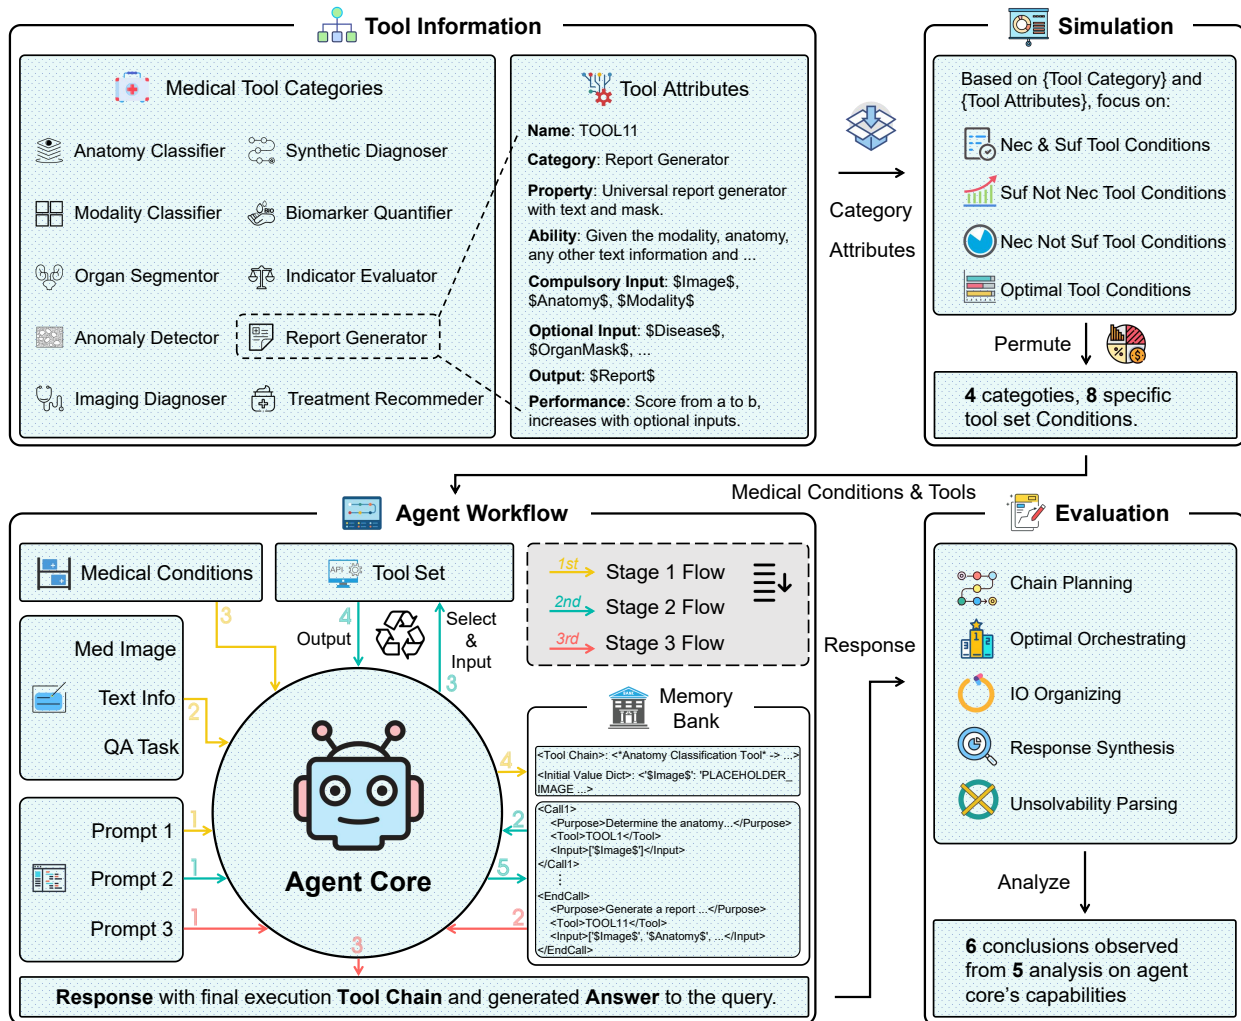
Tool Information

Medical Tool Categories

Anatomy Classifier
Synthetic Diagnoser
Modality Classifier
Biomarker Quantifier
Organ Segmentor
Indicator Evaluator
Anomaly Detector
Report Generator
Imaging Diagnoser
Treatment Recommeder

Tool Attributes

**Name**: TOOL11
**Category**: Report Generator
**Property**: Universal report generator with text and mask.
**Ability**: Given the modality, anatomy, any other text information and ...
**Compulsory Input**: \$Image\$, \$Anatomy\$, \$Modality\$
**Optional Input**: \$Disease\$, \$OrganMask\$, ...
**Output**: \$Report\$
**Performance**: Score from a to b, increases with optional inputs.

Category
Attributes

Simulation

Based on {Tool Category} and {Tool Attributes}, focus on:
Nec & Suf Tool Conditions
Suf Not Nec Tool Conditions
Nec Not Suf Tool Conditions
Optimal Tool Conditions

Permute

**4** categoties, **8** specific tool set Conditions.

Medical Conditions & Tools

Agent Workflow

Medical Conditions
Tool Set
1st Stage 1 Flow
2nd Stage 2 Flow
3rd Stage 3 Flow

3
4
Output
Select & Input
3

Med Image
Text Info
QA Task
2

Memory Bank

4
<Tool Chain>: <*Anatomy Classification Tool* -> ...>
<Initial Value Dict>: <'\$Image\$': 'PLACEHOLDER_IMAGE ...>
2
<Call1>
<Purpose>Determine the anatomy...</Purpose>
<Tool>TOOL1</Tool>
<Input>['\$Image\$']</Input>
</Call1>
5
<EndCall>
<Purpose>Generate a report ...</Purpose>
<Tool>TOOL11</Tool>
<Input>['\$Image\$', '\$Anatomy\$', ...</Input>
</EndCall>
2

Prompt 1
1
Prompt 2
1
Prompt 3
1

Agent Core
3

**Response** with final execution **Tool Chain** and generated **Answer** to the query.

Response

Evaluation

Chain Planning
Optimal Orchestrating
IO Organizing
Response Synthesis
Unsolvability Parsing

Analyze

**6** conclusions observed from **5** analysis on agent core's capabilities